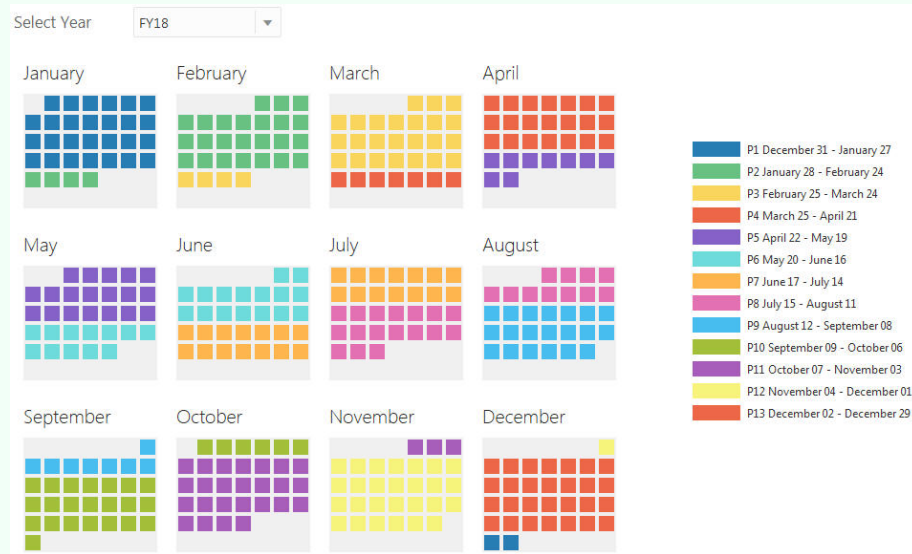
Select Year FY18

January
February
March
April
May
June
July
August
September
October
November
December

P1 December 31 - January 27
P2 January 28 - February 24
P3 February 25 - March 24
P4 March 25 - April 21
P5 April 22 - May 19
P6 May 20 - June 16
P7 June 17 - July 14
P8 July 15 - August 11
P9 August 12 - September 08
P10 September 09 - October 06
P11 October 07 - November 03
P12 November 04 - December 01
P13 December 02 - December 29